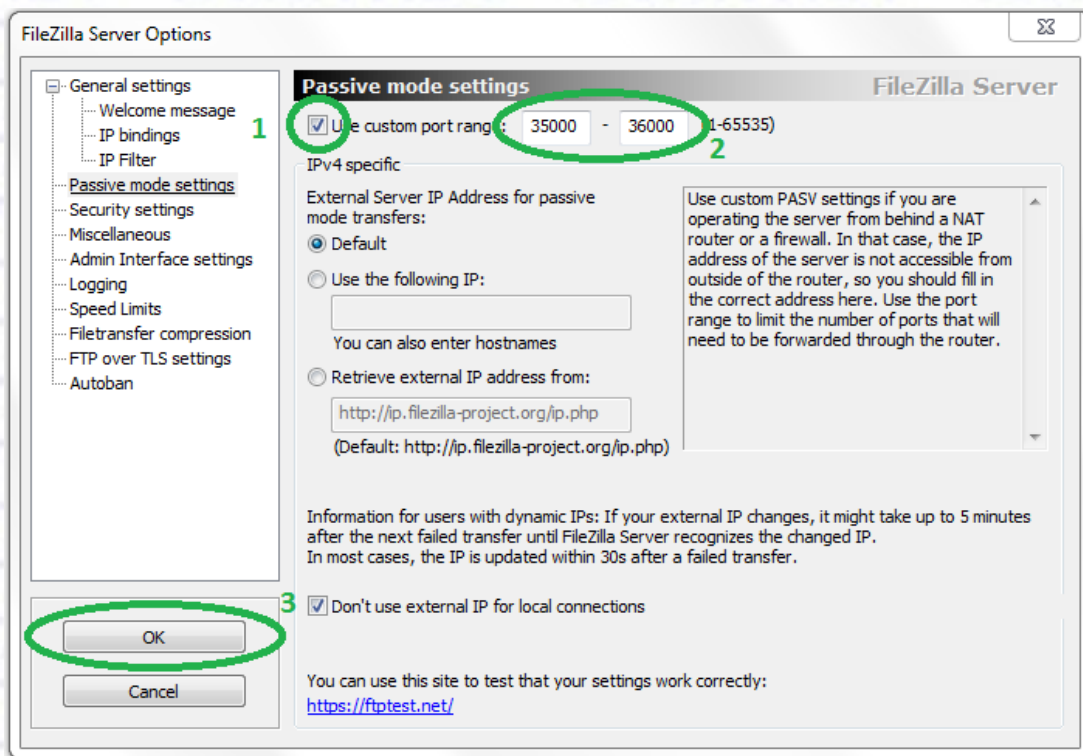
FileZilla Server Options

General settings
Welcome message
IP bindings
IP Filter
Passive mode settings
Security settings
Miscellaneous
Admin Interface settings
Logging
Speed Limits
Filetransfer compression
FTP over TLS settings
Autoban

OK
Cancel

Passive mode settings
FileZilla Server

1
Use custom port range: 35000 - 36000 (1-65535)
2

IPv4 specific

External Server IP Address for passive mode transfers:
Default
Use the following IP:
You can also enter hostnames
Retrieve external IP address from:
http://ip.filezilla-project.org/ip.php
(Default: http://ip.filezilla-project.org/ip.php)

Use custom PASV settings if you are operating the server from behind a NAT router or a firewall. In that case, the IP address of the server is not accessible from outside of the router, so you should fill in the correct address here. Use the port range to limit the number of ports that will need to be forwarded through the router.

Information for users with dynamic IPs: If your external IP changes, it might take up to 5 minutes after the next failed transfer until FileZilla Server recognizes the changed IP.
In most cases, the IP is updated within 30s after a failed transfer.

3
Don't use external IP for local connections

You can use this site to test that your settings work correctly:
https://ftptest.net/